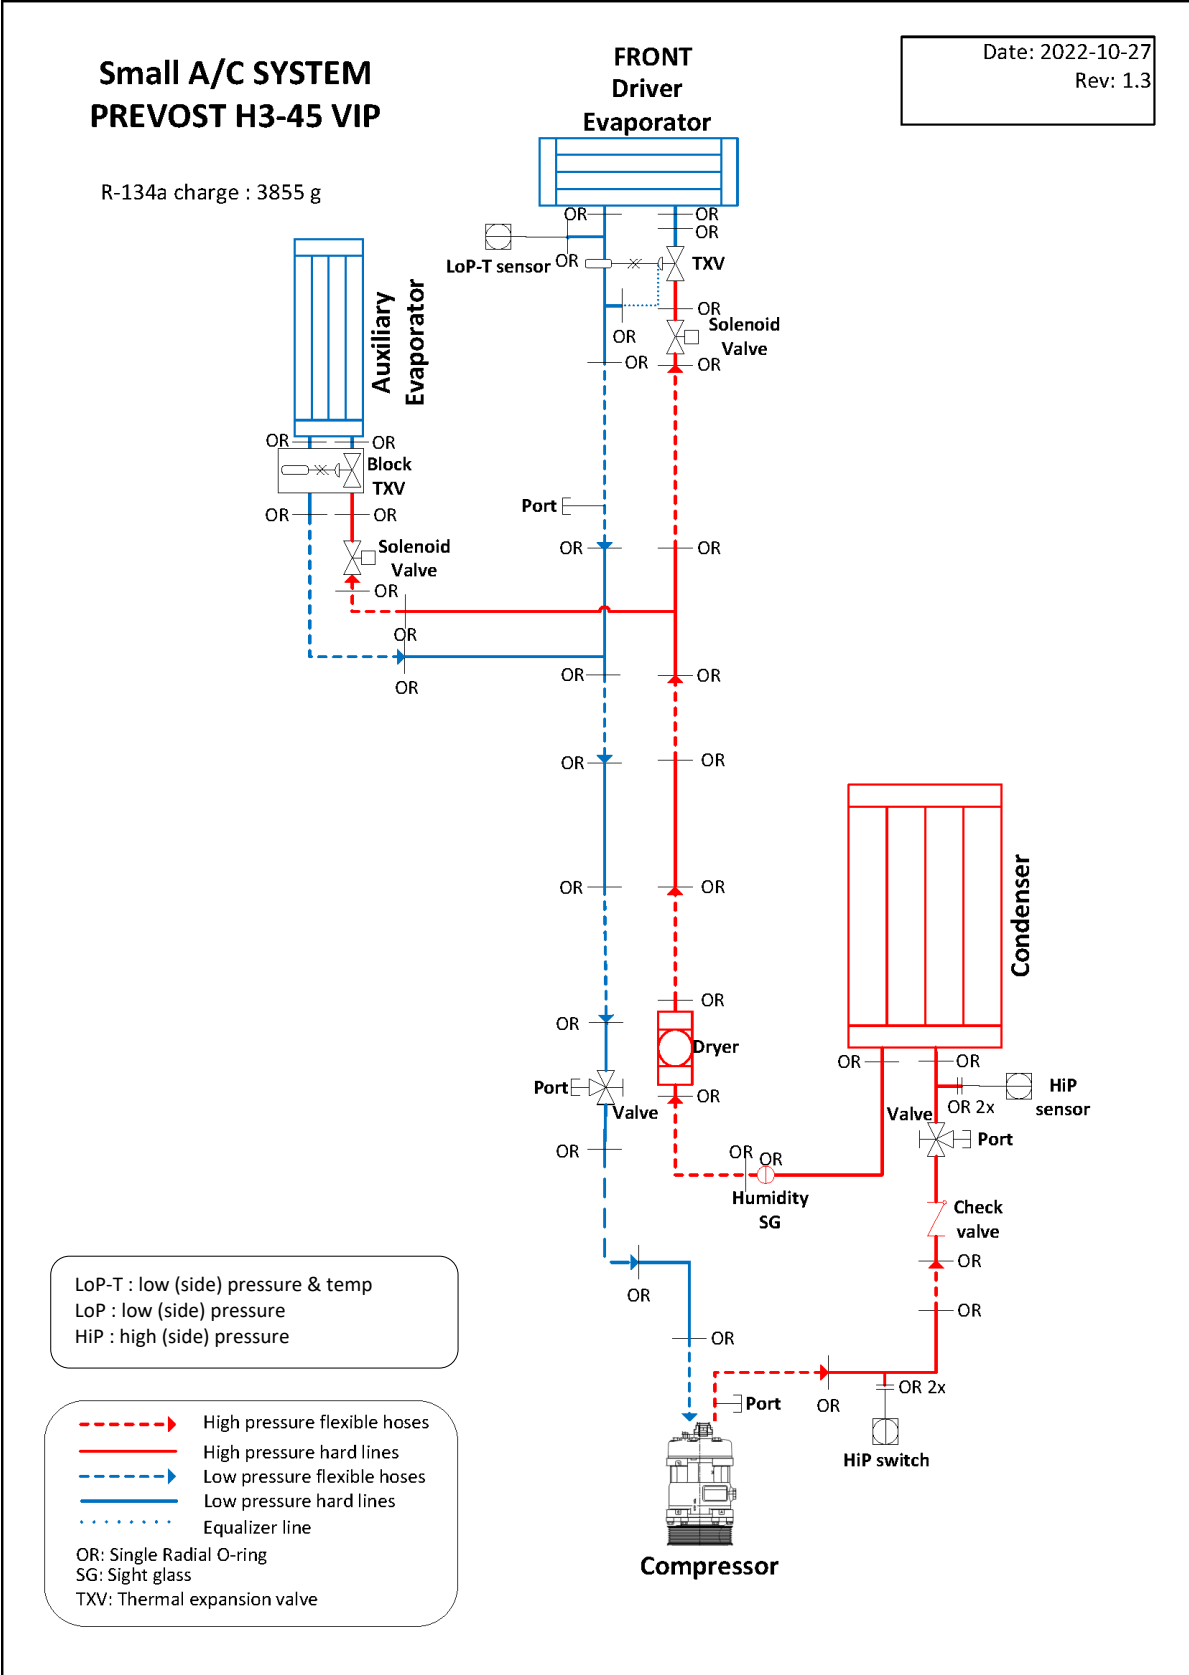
Small A/C SYSTEM
PREVOST H3-45 VIP

Date: 2022-10-27
Rev: 1.3

R-134a charge : 3855 g

FRONT
Driver
Evaporator

OR
OR
OR
LoP-T sensor
OR
TXV
OR
Solenoid Valve
OR
OR
OR

Auxiliary Evaporator

OR
OR
Block TXV
OR
OR
Solenoid Valve
OR
Port
OR
OR
OR
OR
OR
OR
OR
OR
OR
OR

Condenser

OR
OR
Dryer
Port
Valve
OR
OR
OR
OR
HiP sensor
Valve
OR 2x
Port
Humidity SG
Check valve
OR
OR
OR
OR
Port
OR
OR 2x
HiP switch

Compressor

LoP-T : low (side) pressure & temp
LoP : low (side) pressure
HiP : high (side) pressure

High pressure flexible hoses
High pressure hard lines
Low pressure flexible hoses
Low pressure hard lines
Equalizer line
OR: Single Radial O-ring
SG: Sight glass
TXV: Thermal expansion valve